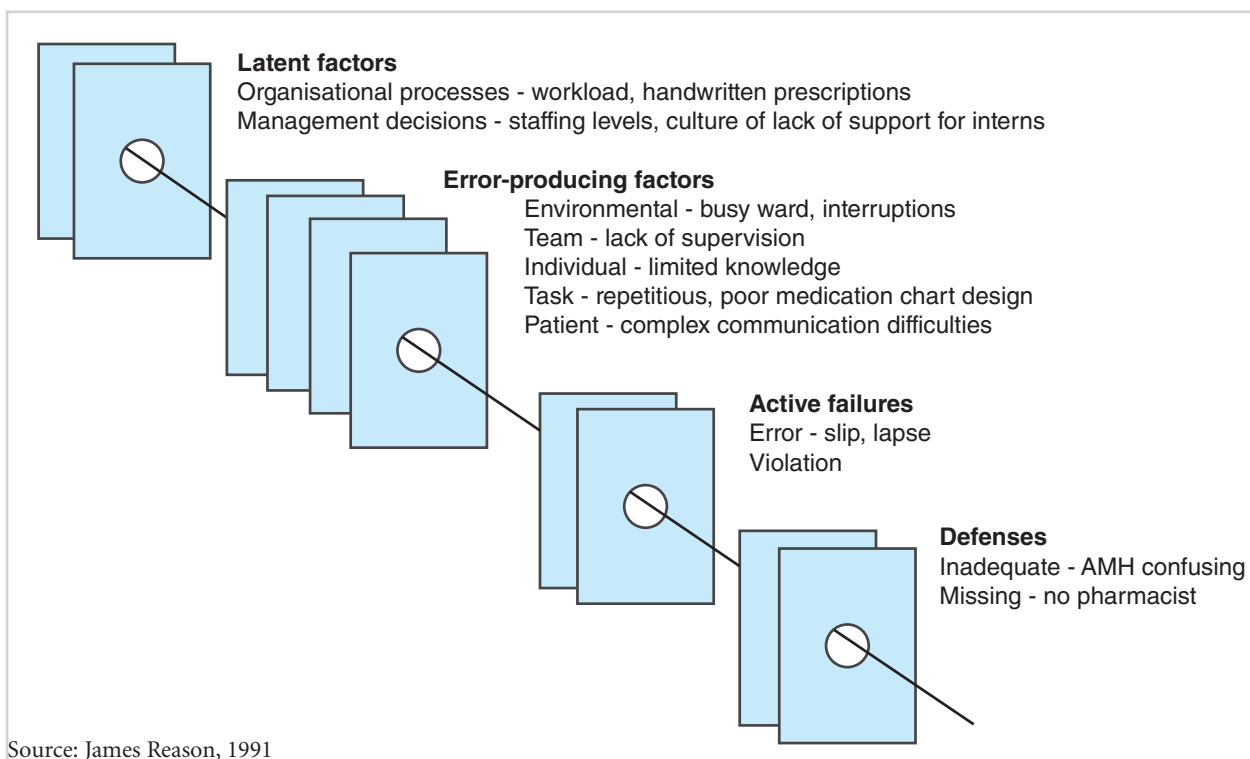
**Latent factors**
Organisational processes - workload, handwritten prescriptions
Management decisions - staffing levels, culture of lack of support for interns

**Error-producing factors**
Environmental - busy ward, interruptions
Team - lack of supervision
Individual - limited knowledge
Task - repetitious, poor medication chart design
Patient - complex communication difficulties

**Active failures**
Error - slip, lapse
Violation

**Defenses**
Inadequate - AMH confusing
Missing - no pharmacist

Source: James Reason, 1991